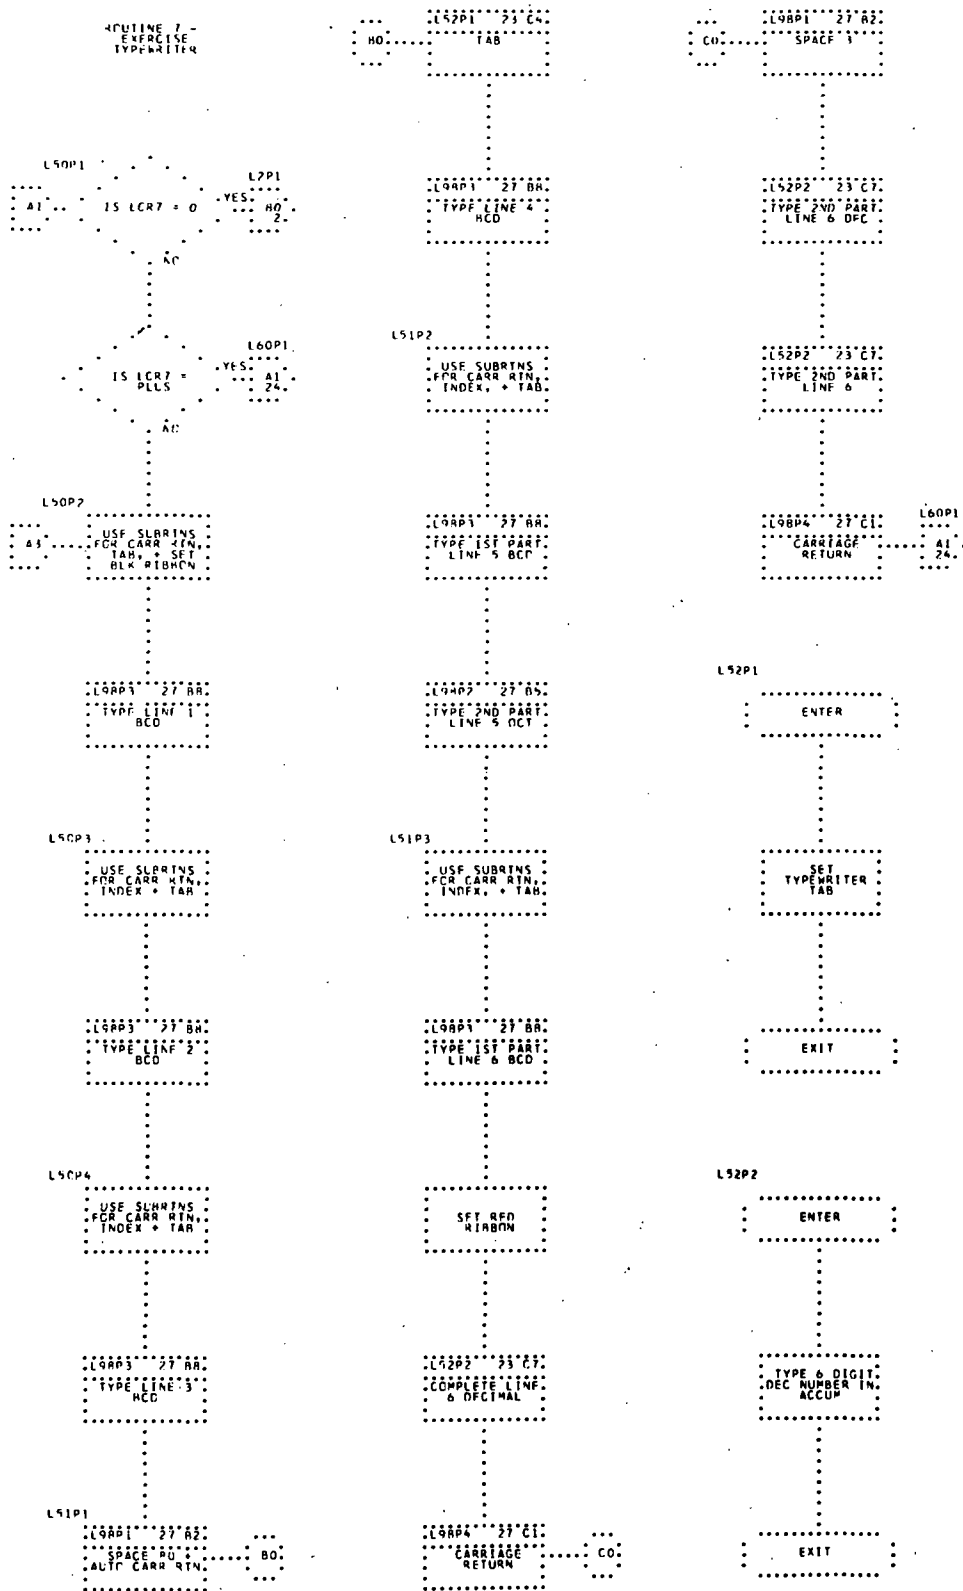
ROUTINE 7 - EXERCISE TYPEWRITER

L50P1
A1
IS LCR7 = 0
YES
L2P1
A0 2.
NO

L60P1
IS LCR7 = PLUS
YES
A1 24.
NO

L50P2
A3
USE SUBRTNS FOR CARR RTN, TAB, + SET BLK RIBBON

L98P3 27 B8.
TYPE LINE 1 BCD

L50P3
USE SUBRTNS FOR CARR RTN, INDEX + TAB

L98P3 27 B8.
TYPE LINE 2 BCD

L50P4
USE SUBRTNS FOR CARR RTN, INDEX + TAB

L98P3 27 B8.
TYPE LINE 3 BCD

L51P1
L98P1 27 A2.
SPACE 80 + AUTO CARR RTN.
B0

B0
L52P1 23 C4.
TAB

L98P1 27 B8.
TYPE LINE 4 BCD

L51P2
USE SUBRTNS FOR CARR RTN, INDEX, + TAB

L98P3 27 B8.
TYPE 1ST PART LINE 5 BCD

L98P2 27 B5.
TYPE 2ND PART LINE 5 OCT

L51P3
USE SUBRTNS FOR CARR RTN, INDEX, + TAB

L98P3 27 B8.
TYPE 1ST PART LINE 6 BCD

SET RED RIBBON

L52P2 23 C7.
COMPLETE LINE 6 DECIMAL

L98P4 27 C1.
CARRIAGE RETURN
C0

C0
L98P1 27 A2.
SPACE 3

L52P2 23 C7.
TYPE 2ND PART LINE 6 DEC

L52P2 23 C7.
TYPE 2ND PART LINE 6

L98P4 27 C1.
CARRIAGE RETURN
L60P1
A1 24.

L52P1
ENTER

SET TYPEWRITER TAB

EXIT

L52P2
ENTER

TYPE 6 DIGIT DEC NUMBER IN ACCUM

EXIT